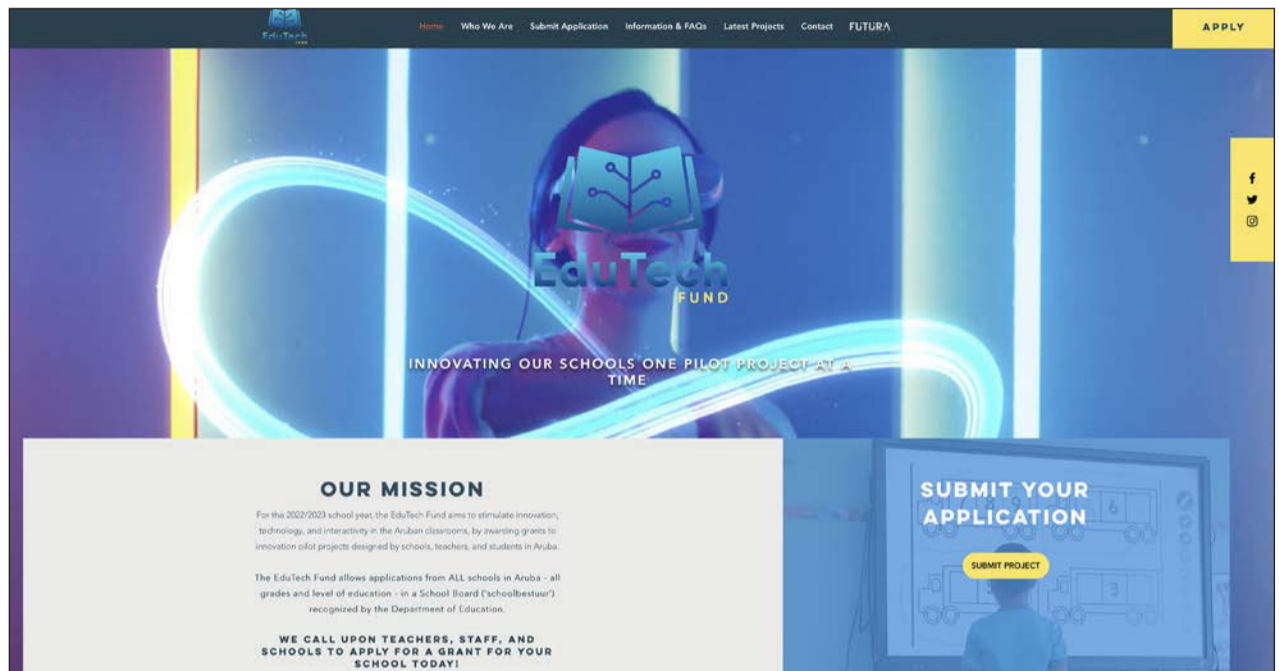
EduTech FUND

Home Who We Are Submit Application Information & FAQs Latest Projects Contact FUTURA

APPLY

EduTech FUND

INNOVATING OUR SCHOOLS ONE PILOT PROJECT AT A TIME

OUR MISSION

For the 2022/2023 school year, the EduTech Fund aims to stimulate innovation, technology, and interactivity in the Aruban classrooms, by awarding grants to innovation pilot projects designed by schools, teachers, and students in Aruba.

The EduTech Fund allows applications from ALL schools in Aruba - all grades and level of education - in a School Board ('schoolbestuur') recognized by the Department of Education.

WE CALL UPON TEACHERS, STAFF, AND SCHOOLS TO APPLY FOR A GRANT FOR YOUR SCHOOL TODAY!

SUBMIT YOUR APPLICATION

SUBMIT PROJECT